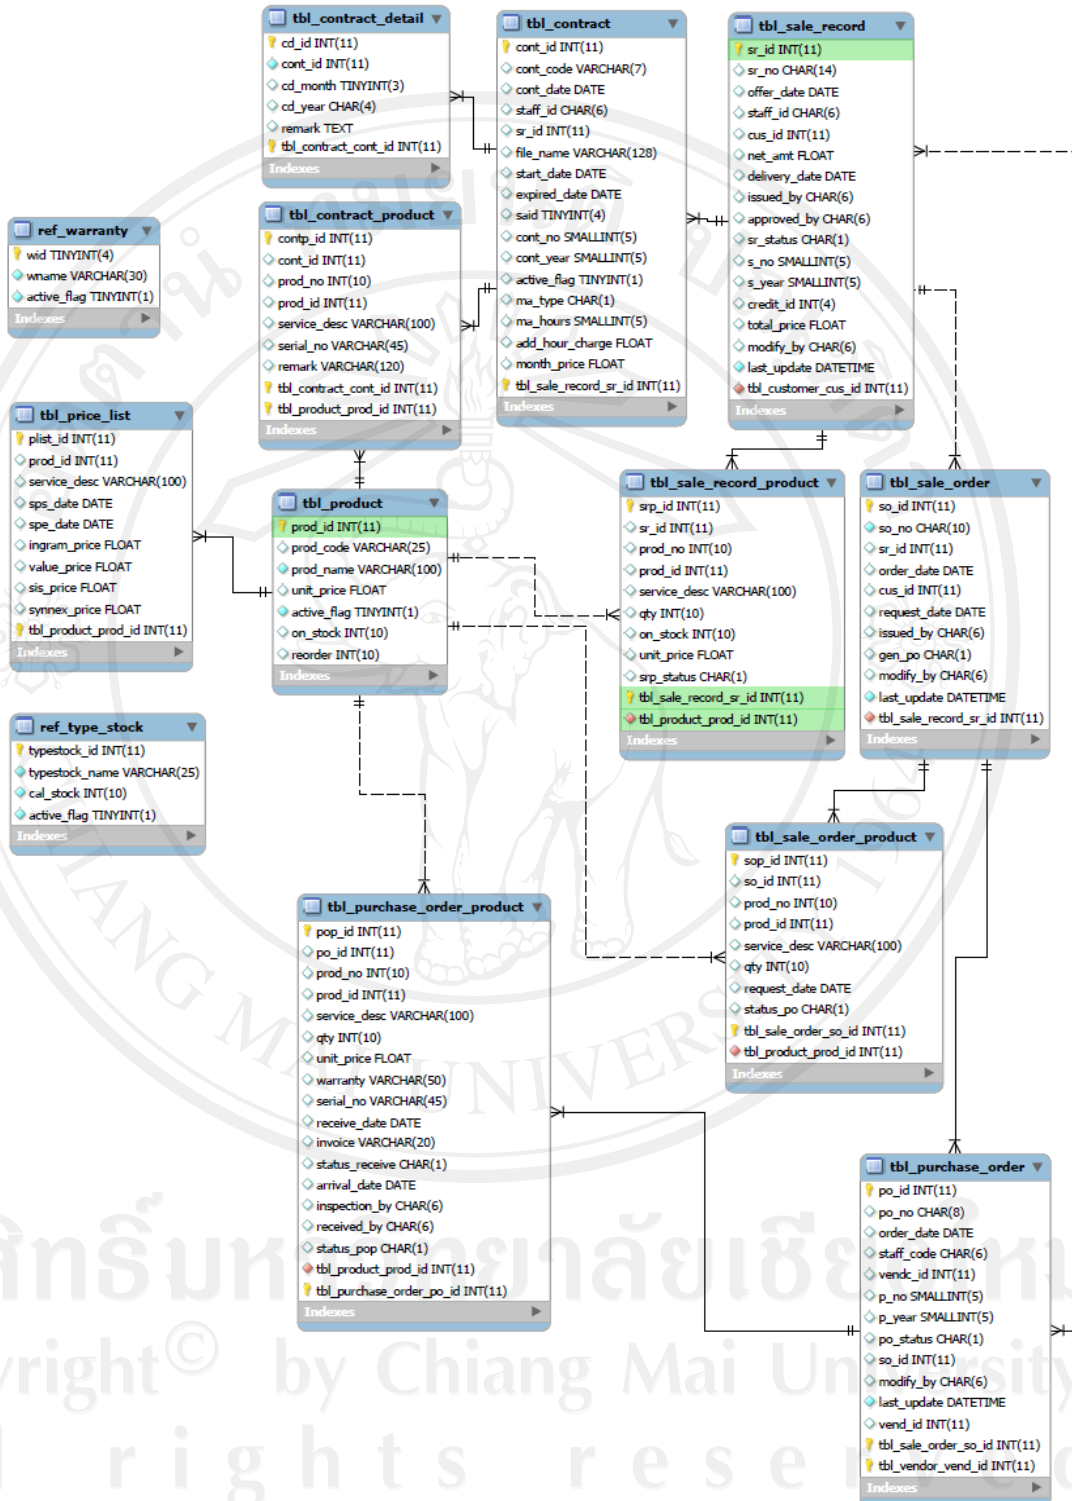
tbl_contract_detail
cd_id INT(11)
cont_id INT(11)
cd_month TINYINT(3)
cd_year CHAR(4)
remark TEXT
tbl_contract_cont_id INT(11)
Indexes

tbl_contract
cont_id INT(11)
cont_code VARCHAR(7)
cont_date DATE
staff_id CHAR(6)
sr_id INT(11)
file_name VARCHAR(128)
start_date DATE
expired_date DATE
said TINYINT(4)
cont_no SMALLINT(5)
cont_year SMALLINT(5)
active_flag TINYINT(1)
ma_type CHAR(1)
ma_hours SMALLINT(5)
add_hour_charge FLOAT
month_price FLOAT
tbl_sale_record_sr_id INT(11)
Indexes

tbl_sale_record
sr_id INT(11)
sr_no CHAR(14)
offer_date DATE
staff_id CHAR(6)
cus_id INT(11)
net_amt FLOAT
delivery_date DATE
issued_by CHAR(6)
approved_by CHAR(6)
sr_status CHAR(1)
s_no SMALLINT(5)
s_year SMALLINT(5)
credit_id INT(4)
total_price FLOAT
modify_by CHAR(6)
last_update DATETIME
tbl_customer_cus_id INT(11)
Indexes

ref_warranty
wid TINYINT(4)
wname VARCHAR(30)
active_flag TINYINT(1)
Indexes

tbl_contract_product
contp_id INT(11)
cont_id INT(11)
prod_no INT(10)
prod_id INT(11)
service_desc VARCHAR(100)
serial_no VARCHAR(45)
remark VARCHAR(120)
tbl_contract_cont_id INT(11)
tbl_product_prod_id INT(11)
Indexes

tbl_price_list
plist_id INT(11)
prod_id INT(11)
service_desc VARCHAR(100)
sps_date DATE
spe_date DATE
ingram_price FLOAT
value_price FLOAT
sis_price FLOAT
synnex_price FLOAT
tbl_product_prod_id INT(11)
Indexes

tbl_product
prod_id INT(11)
prod_code VARCHAR(25)
prod_name VARCHAR(100)
unit_price FLOAT
active_flag TINYINT(1)
on_stock INT(10)
reorder INT(10)
Indexes

tbl_sale_record_product
srp_id INT(11)
sr_id INT(11)
prod_no INT(10)
prod_id INT(11)
service_desc VARCHAR(100)
qty INT(10)
on_stock INT(10)
unit_price FLOAT
srp_status CHAR(1)
tbl_sale_record_sr_id INT(11)
tbl_product_prod_id INT(11)
Indexes

tbl_sale_order
so_id INT(11)
so_no CHAR(10)
sr_id INT(11)
order_date DATE
cus_id INT(11)
request_date DATE
issued_by CHAR(6)
gen_po CHAR(1)
modify_by CHAR(6)
last_update DATETIME
tbl_sale_record_sr_id INT(11)
Indexes

ref_type_stock
typestock_id INT(11)
typestock_name VARCHAR(25)
cal_stock INT(10)
active_flag TINYINT(1)
Indexes

tbl_sale_order_product
sop_id INT(11)
so_id INT(11)
prod_no INT(10)
prod_id INT(11)
service_desc VARCHAR(100)
qty INT(10)
request_date DATE
status_po CHAR(1)
tbl_sale_order_so_id INT(11)
tbl_product_prod_id INT(11)
Indexes

tbl_purchase_order_product
pop_id INT(11)
po_id INT(11)
prod_no INT(10)
prod_id INT(11)
service_desc VARCHAR(100)
qty INT(10)
unit_price FLOAT
warranty VARCHAR(50)
serial_no VARCHAR(45)
receive_date DATE
invoice VARCHAR(20)
status_receive CHAR(1)
arrival_date DATE
inspection_by CHAR(6)
received_by CHAR(6)
status_pop CHAR(1)
tbl_product_prod_id INT(11)
tbl_purchase_order_po_id INT(11)
Indexes

tbl_purchase_order
po_id INT(11)
po_no CHAR(8)
order_date DATE
staff_code CHAR(6)
vendc_id INT(11)
p_no SMALLINT(5)
p_year SMALLINT(5)
po_status CHAR(1)
so_id INT(11)
modify_by CHAR(6)
last_update DATETIME
vend_id INT(11)
tbl_sale_order_so_id INT(11)
tbl_vendor_vend_id INT(11)
Indexes

ลิขสิทธิ์มหาวิทยาลัยเชียงใหม่
right© by Chiang Mai University
rights reser